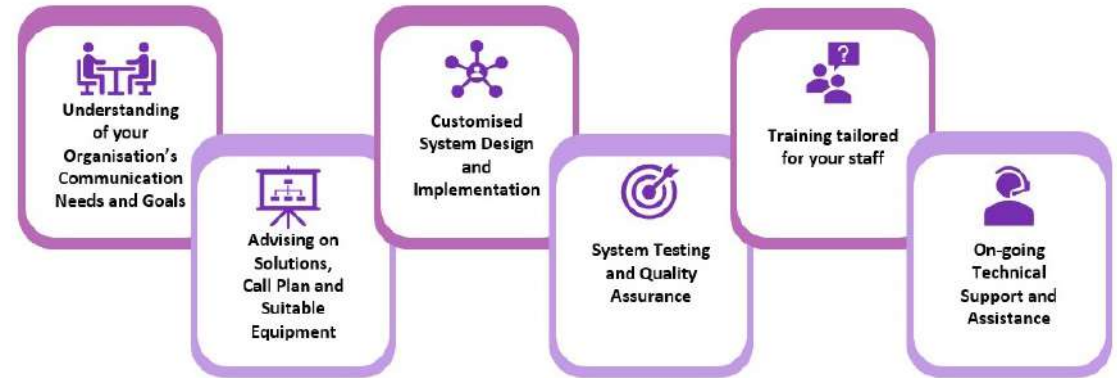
Understanding of your Organisation's Communication Needs and Goals

Advising on Solutions, Call Plan and Suitable Equipment

Customised System Design and Implementation

System Testing and Quality Assurance

Training tailored for your staff

On-going Technical Support and Assistance